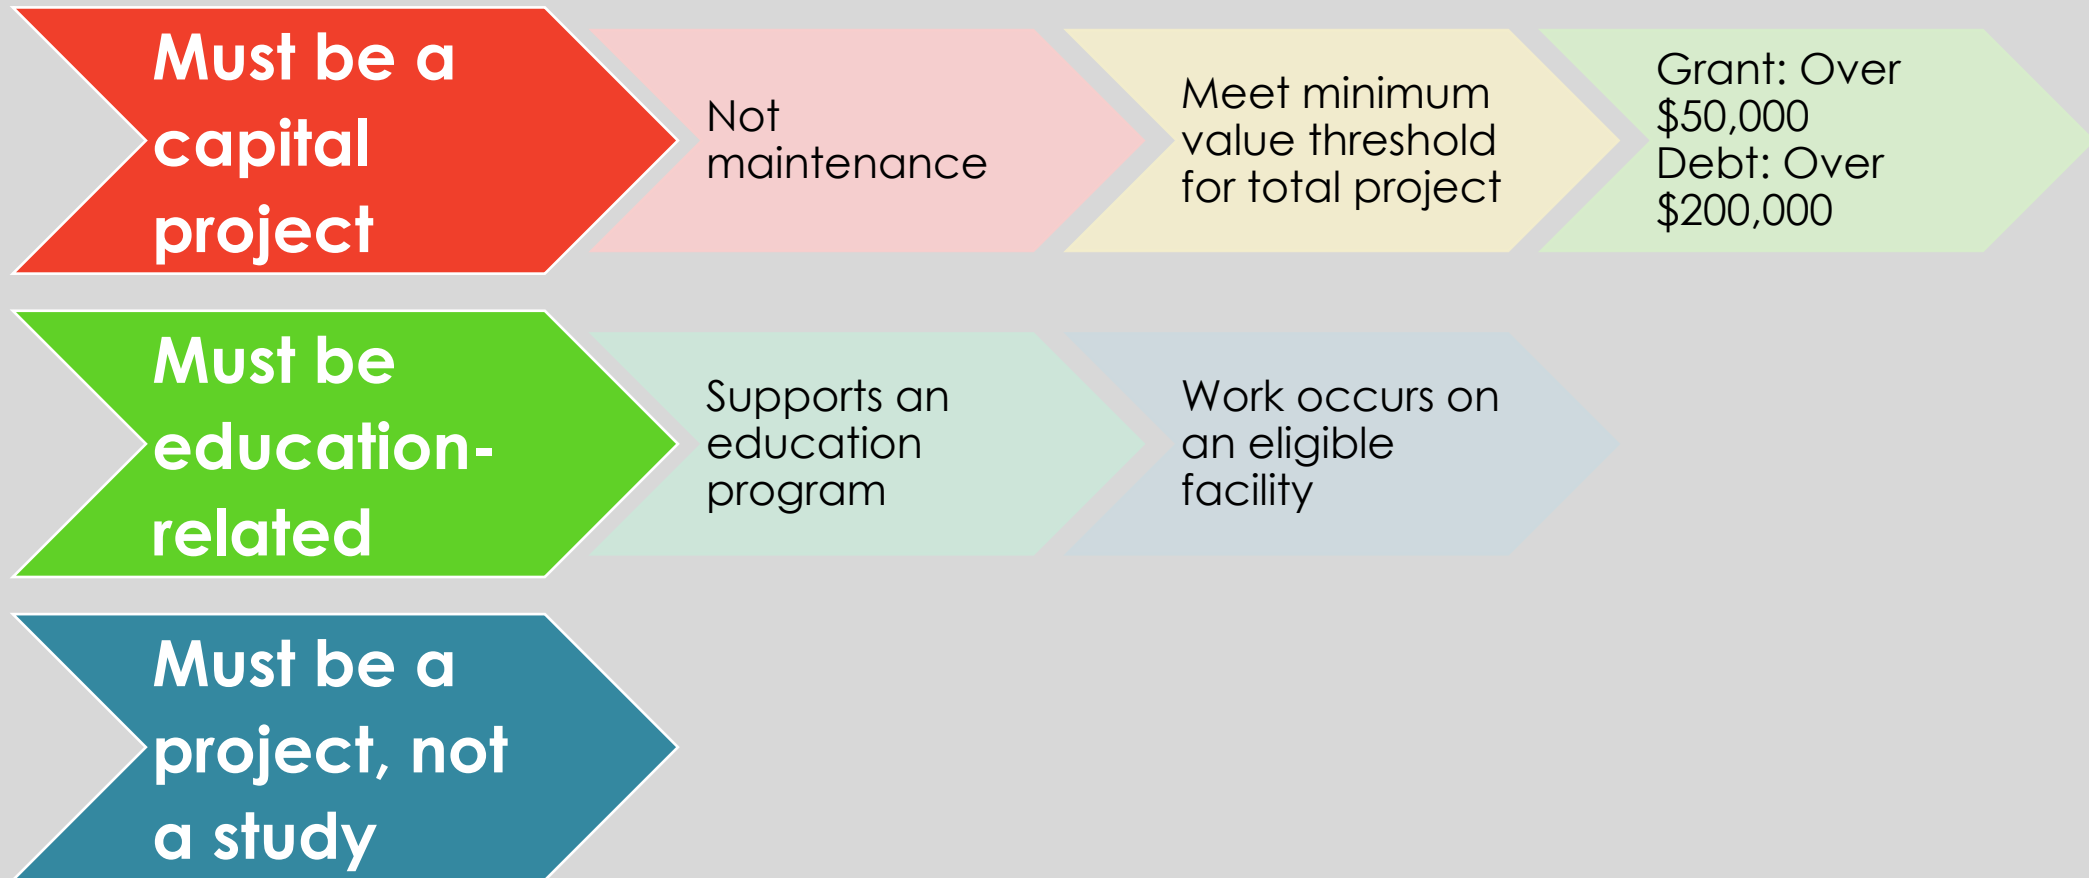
Must be a capital project

Not maintenance

Meet minimum value threshold for total project

Grant: Over \$50,000
Debt: Over \$200,000

Must be education-related

Supports an education program

Work occurs on an eligible facility

Must be a project, not a study